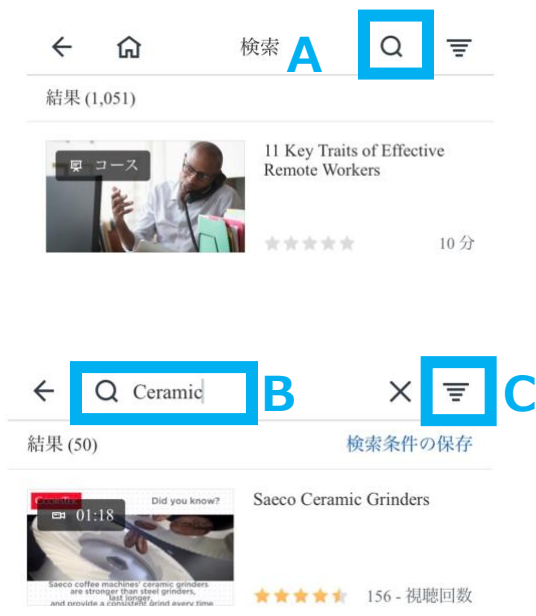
検索 A

結果 (1,051)

コース

11 Key Traits of Effective Remote Workers

10 分

Ceramic B

C

結果 (50)

検索条件の保存

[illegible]

Did you know?

01:18

Saeco coffee machines' ceramic grinders are stronger than steel grinders, last longer, and provide a consistent grind every time

Saeco Ceramic Grinders

156 - 視聴回数